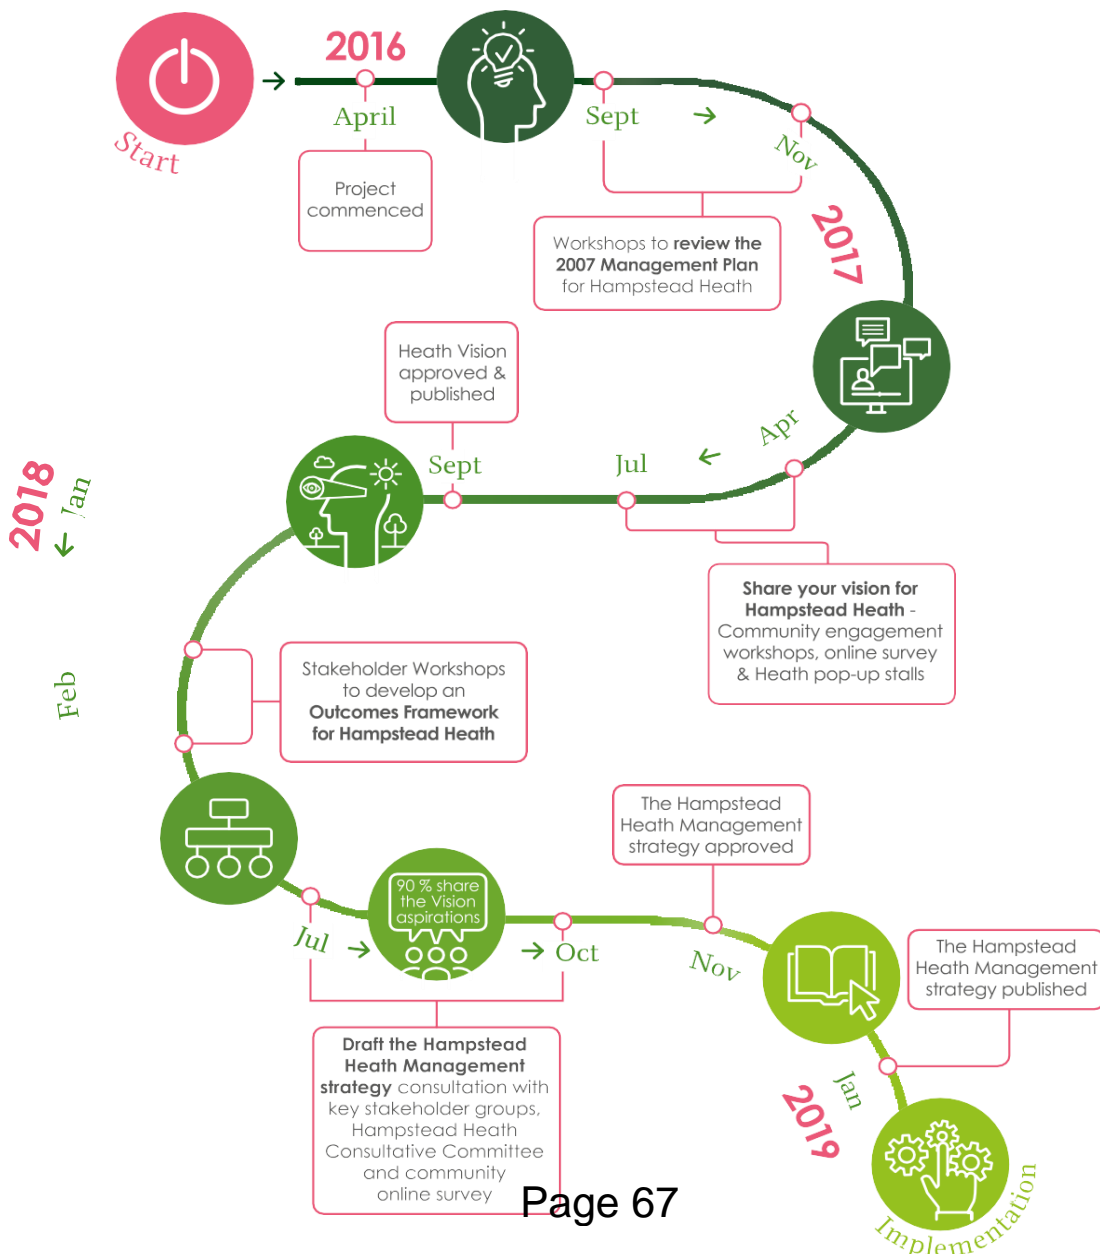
Start

2016

April

Project commenced

Sept

Nov

Workshops to review the 2007 Management Plan for Hampstead Heath

2017

Heath Vision approved & published

Sept

Jul

Apr

Share your vision for Hampstead Heath - Community engagement workshops, online survey & Heath pop-up stalls

2018

Jan

Feb

Stakeholder Workshops to develop an Outcomes Framework for Hampstead Heath

The Hampstead Heath Management strategy approved

90 % share the Vision aspirations

Jul

Oct

Nov

The Hampstead Heath Management strategy published

Draft the Hampstead Heath Management strategy consultation with key stakeholder groups, Hampstead Heath Consultative Committee and community online survey

Jan

2019

Implementation

Page 67